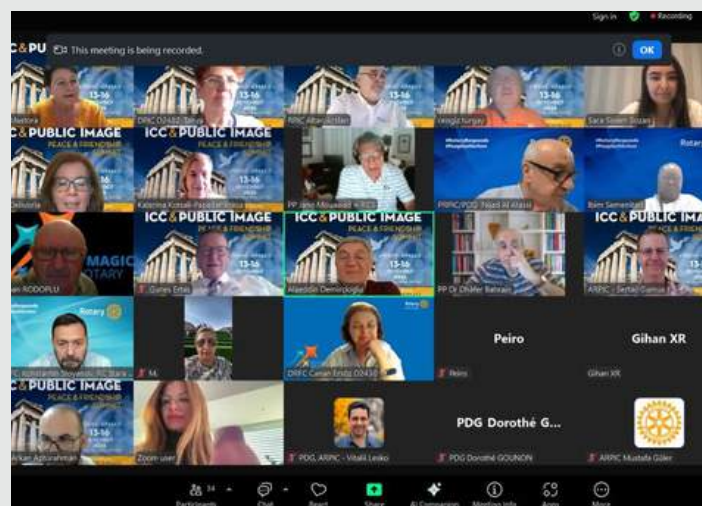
Sign in Recording

ICC&PU

This meeting is being recorded.

OK

13-16

Meltem

DRFC D2420 Serpil

RPIC Altan Aslan

Yeliz Turgay

Sara Sezen Sozan

ICC&PUBLIC IMAGE

PEACE & FRIENDSHIP

ICC&PUBLIC IMAGE

PEACE & FRIENDSHIP

#RotaryResponds

Rotary

Ektoria

Katerina Kotsali-Papadimitriou

PP Jano Mouawad

PRPIC/PDG Fajed Al Alaa

Ibim Semenitari

MAGIC ROTARY

ICC&PUBLIC IMAGE

PEACE & FRIENDSHIP

ICC&PUBLIC IMAGE

PEACE & FRIENDSHIP

ICC&PUBLIC IMAGE

an RODOPLU

Gunes Ertas

Alaeddin Demircioglu

PP Dr Dhafer Bahrain

ARPIC - Sertac Gumus

Rotary

Peiro

Gihan XR

M.

DRFC Canan Ersoz D2430

Peiro

Gihan XR

ICC&PUBLIC IMAGE

PEACE & FRIENDSHIP

PDG Dorothé G...

Arkan Aburahman

Zoom user

PDG, ARPIC - Vitalii Lesko

PDG Dorothé GOUNON

ARPIC Mustafa Güler

34

Participants

Chat

React

Share

AI Companion

Meeting info

Apps

More